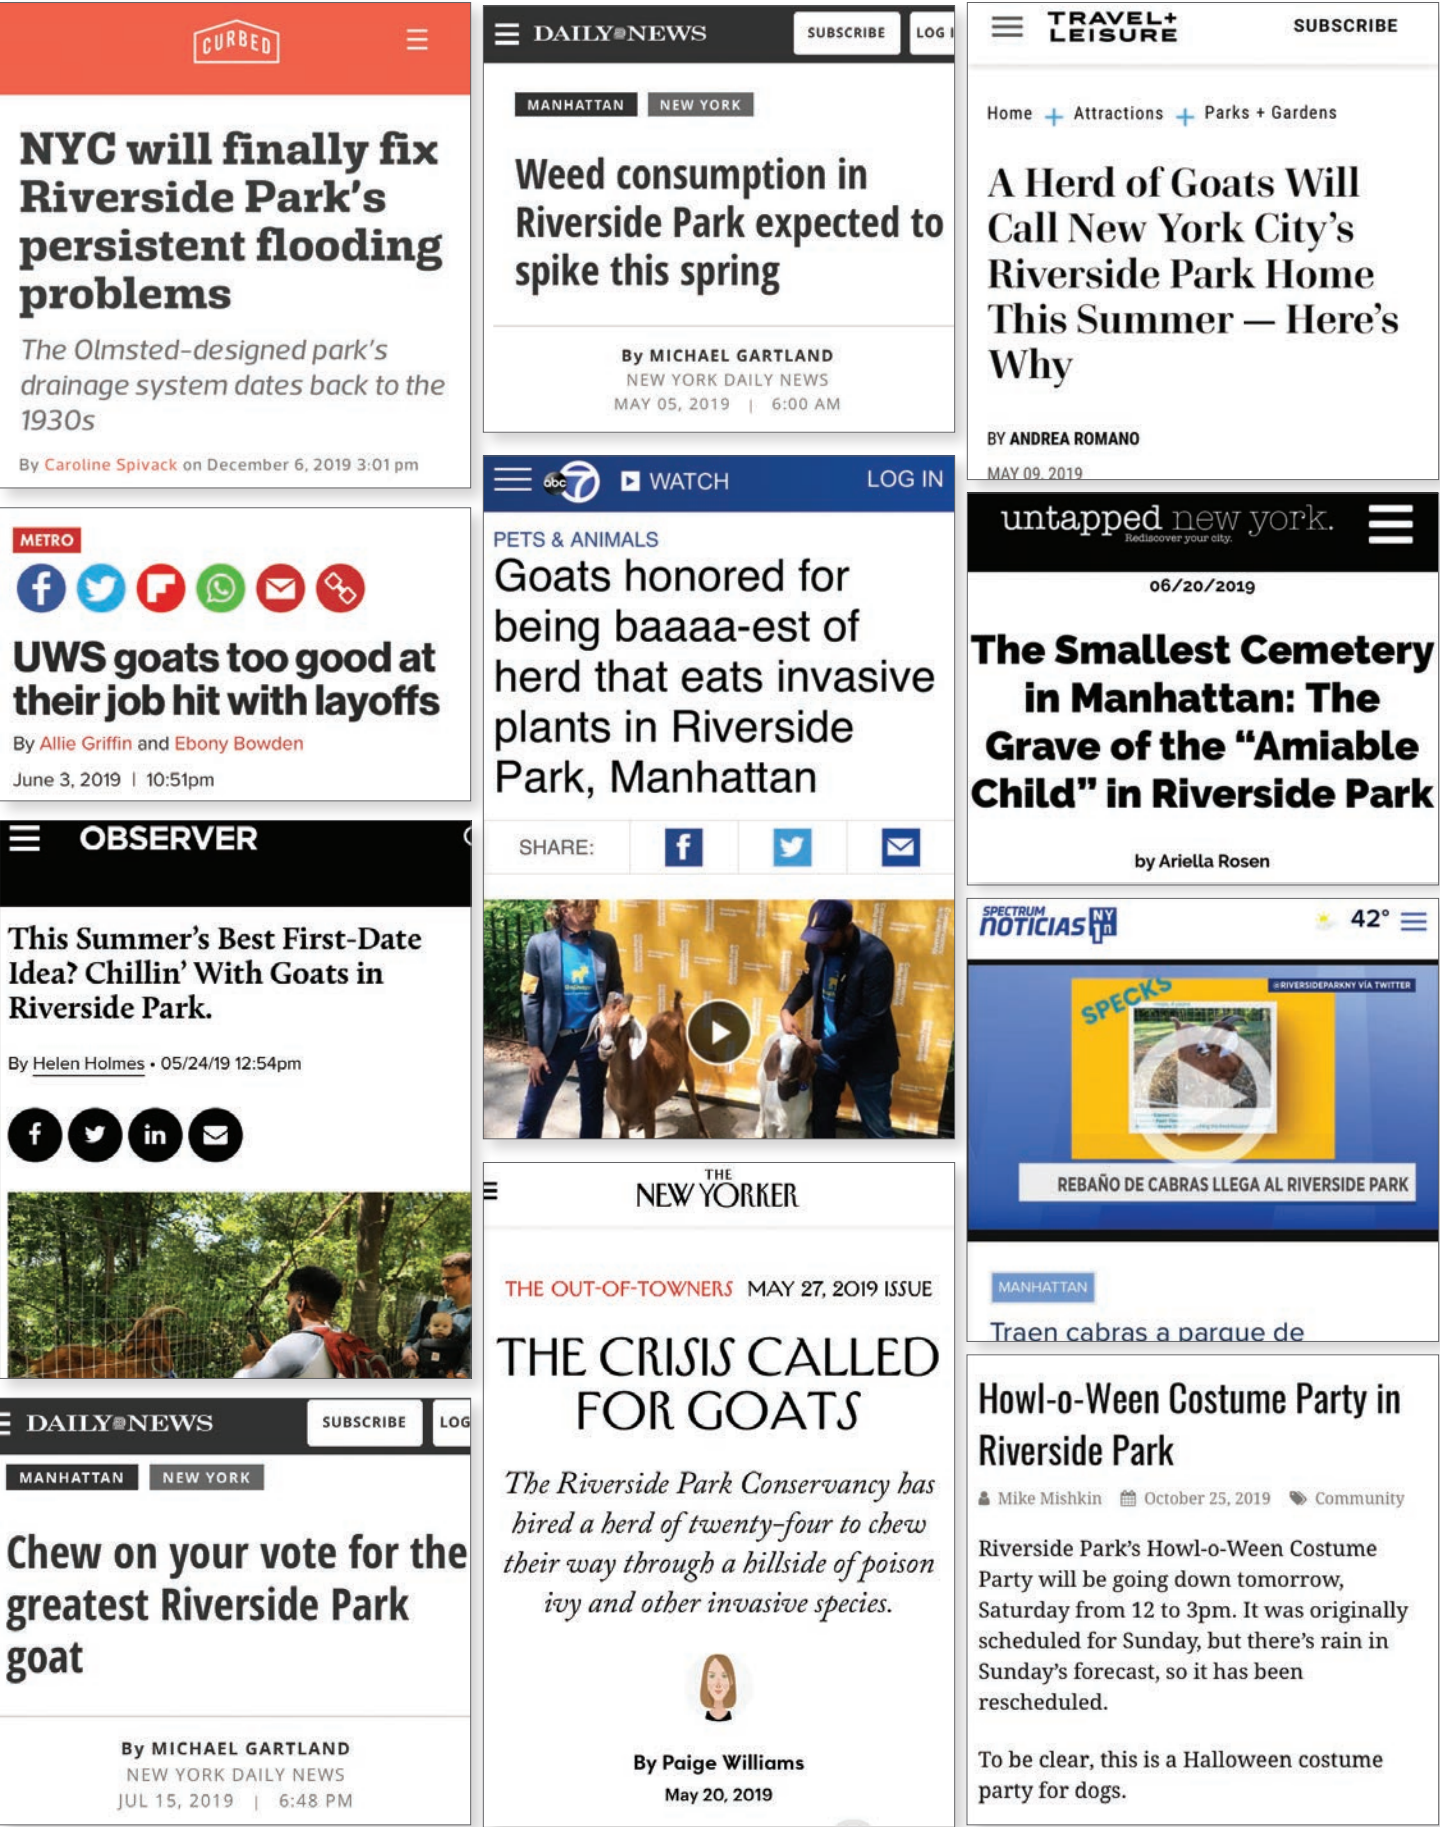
CURBED

NYC will finally fix Riverside Park's persistent flooding problems

The Olmsted-designed park's drainage system dates back to the 1930s

By Caroline Spivack on December 6, 2019 3:01 pm

METRO

UWS goats too good at their job hit with layoffs

By Allie Griffin and Ebony Bowden

June 3, 2019 | 10:51pm

OBSERVER

This Summer's Best First-Date Idea? Chillin' With Goats in Riverside Park.

By Helen Holmes • 05/24/19 12:54pm

DAILY NEWS SUBSCRIBE LOG

MANHATTAN NEW YORK

Chew on your vote for the greatest Riverside Park goat

By MICHAEL GARTLAND
NEW YORK DAILY NEWS
JUL 15, 2019 | 6:48 PM

DAILY NEWS SUBSCRIBE LOG I

MANHATTAN NEW YORK

Weed consumption in Riverside Park expected to spike this spring

By MICHAEL GARTLAND
NEW YORK DAILY NEWS
MAY 05, 2019 | 6:00 AM

abc7 WATCH LOG IN

PETS & ANIMALS

Goats honored for being baaaa-est of herd that eats invasive plants in Riverside Park, Manhattan

SHARE:

THE NEW YORKER

THE OUT-OF-TOWNERS MAY 27, 2019 ISSUE

THE CRISIS CALLED FOR GOATS

The Riverside Park Conservancy has hired a herd of twenty-four to chew their way through a hillside of poison ivy and other invasive species.

By Paige Williams
May 20, 2019

TRAVEL+ LEISURE SUBSCRIBE

Home + Attractions + Parks + Gardens

A Herd of Goats Will Call New York City's Riverside Park Home This Summer — Here's Why

BY ANDREA ROMANO

MAY 09, 2019

untapped new york. Rediscover your city.

06/20/2019

The Smallest Cemetery in Manhattan: The Grave of the "Amiable Child" in Riverside Park

by Ariella Rosen

SPECTRUM NOTICIAS NY1 42°

SPECKS

@RIVERSIDEPARKNY VIA TWITTER

REBAÑO DE CABRAS LLEGA AL RIVERSIDE PARK

MANHATTAN

Traen cabras a parque de

Howl-o-Ween Costume Party in Riverside Park

Mike Mishkin October 25, 2019 Community

Riverside Park's Howl-o-Ween Costume Party will be going down tomorrow, Saturday from 12 to 3pm. It was originally scheduled for Sunday, but there's rain in Sunday's forecast, so it has been rescheduled.

To be clear, this is a Halloween costume party for dogs.